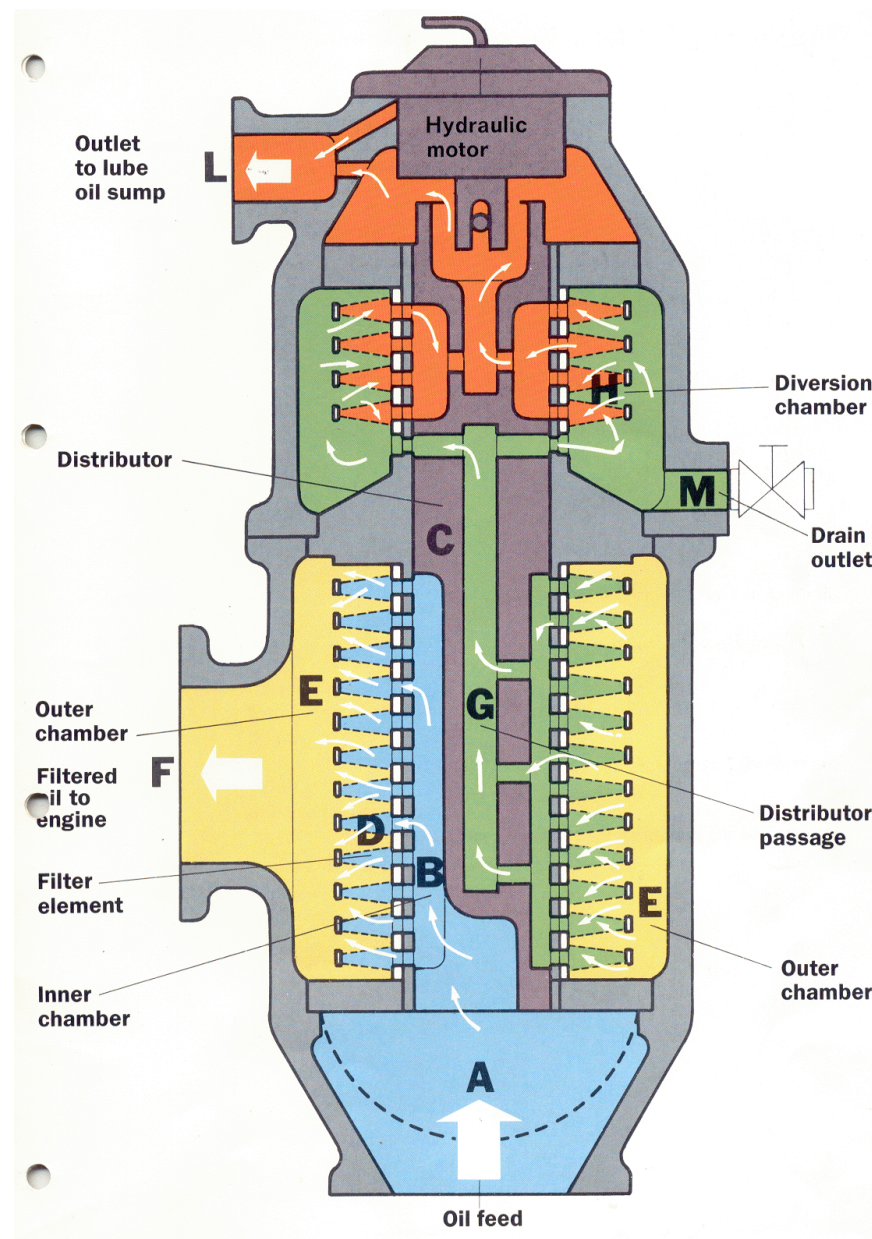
Hydraulic motor

Outlet to lube oil sump

L

H

Diversion chamber

Distributor

M

Drain outlet

C

E

Outer chamber

G

F

Filtered oil to engine

Distributor passage

D

Filter element

B

E

Inner chamber

Outer chamber

A

Oil feed